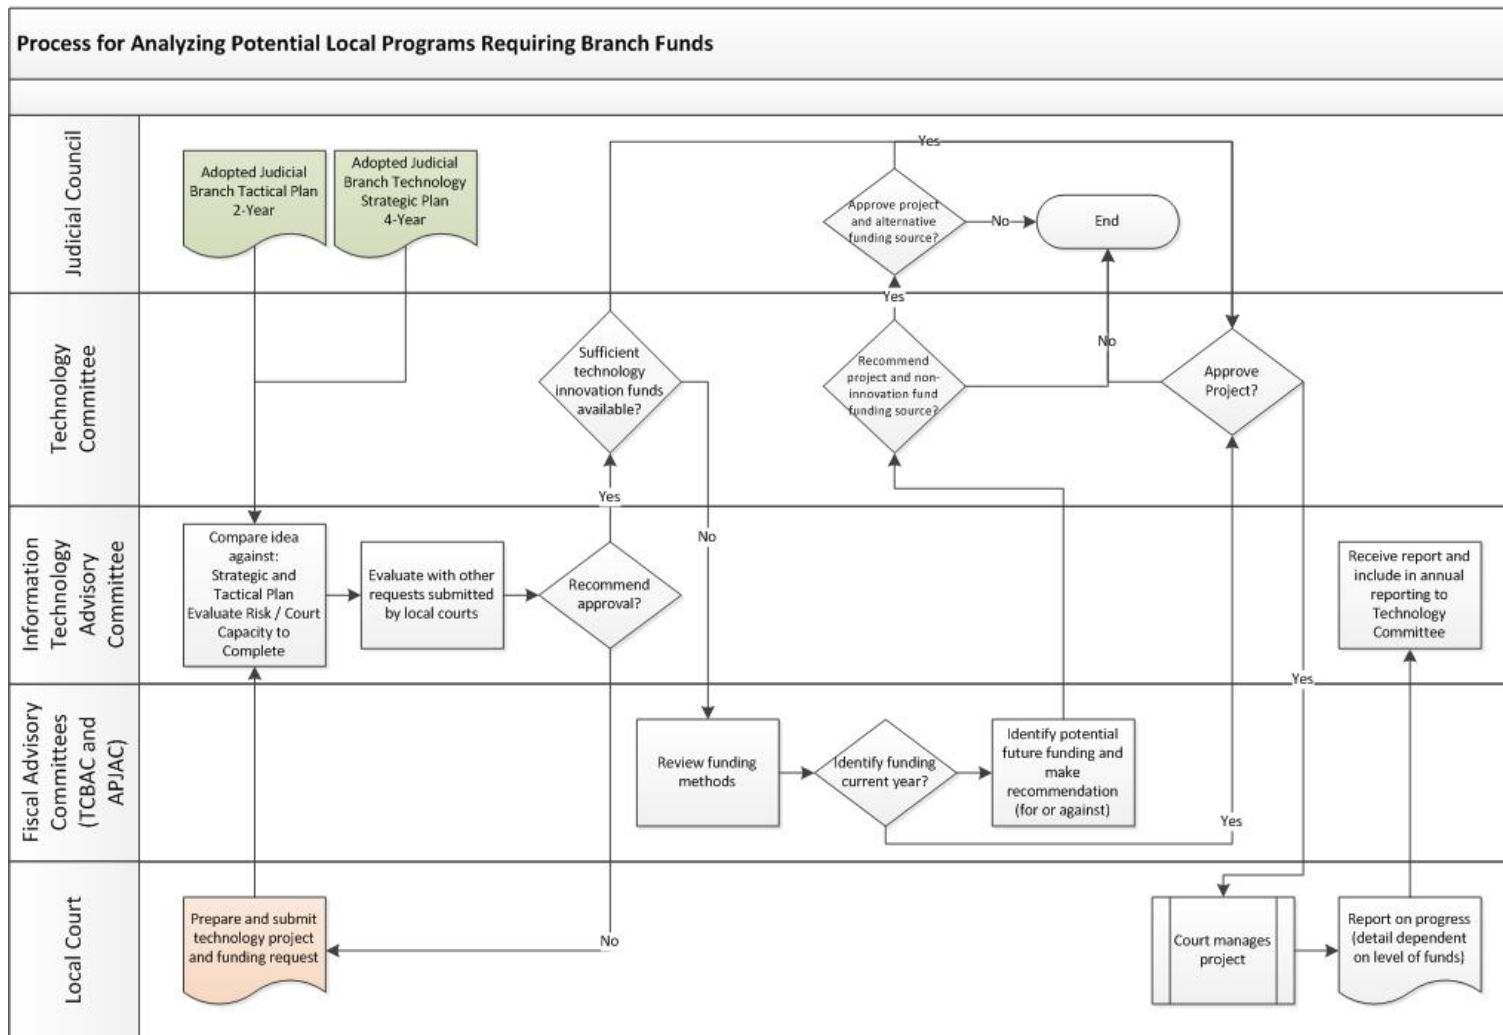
Process for Analyzing Potential Local Programs Requiring Branch Funds

Judicial Council

Adopted Judicial Branch Tactical Plan 2-Year

Adopted Judicial Branch Technology Strategic Plan 4-Year

Yes

Approve project and alternative funding source?

No

End

Technology Committee

Sufficient technology innovation funds available?

Yes

Recommend project and non-innovation fund funding source?

No

Approve Project?

Information Technology Advisory Committee

Compare idea against: Strategic and Tactical Plan Evaluate Risk / Court Capacity to Complete

Evaluate with other requests submitted by local courts

Recommend approval?

Yes

No

Receive report and include in annual reporting to Technology Committee

Yes

Fiscal Advisory Committees (TCBAC and APJAC)

Review funding methods

Identify funding current year?

Identify potential future funding and make recommendation (for or against)

Yes

Local Court

Prepare and submit technology project and funding request

No

Court manages project

Report on progress (detail dependent on level of funds)